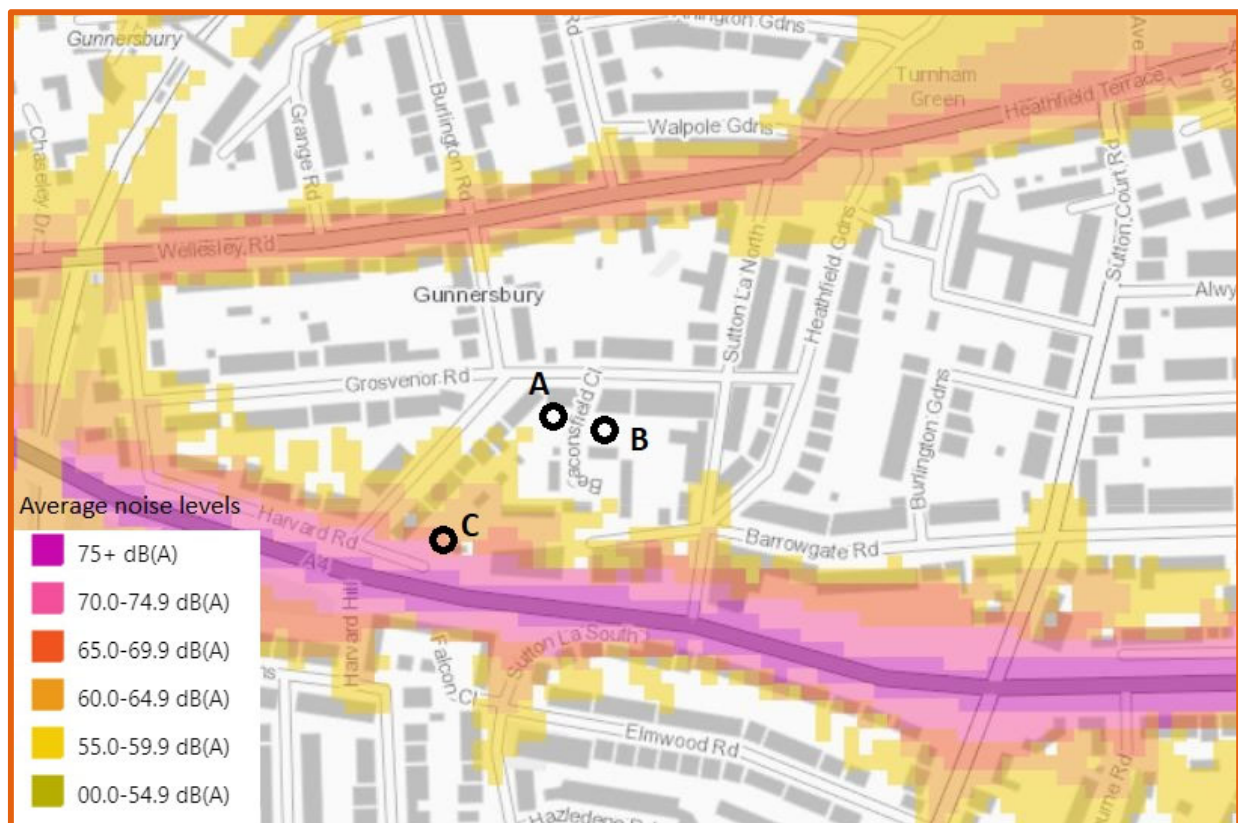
Gunnersbury
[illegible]ington Gdns
Rd
Ave
Turnham Green
Heathfield Terrace
Burlington Rd
Grange Rd
Walpole Gdns
Chaseley Dr
Sutton Court Rd
Wellesley Rd
Heathfield Gdns
Sutton La North
Gunnersbury
Alwy
Grosvenor Rd
A
B
Beaconsfield Cl
Burlington Gdns
Average noise levels
Harvard Rd
C
Barrowgate Rd
A4
75+ dB(A)
70.0-74.9 dB(A)
Harvard Hill
Falcon Cl
Sutton La South
65.0-69.9 dB(A)
60.0-64.9 dB(A)
Elmwood Rd
55.0-59.9 dB(A)
00.0-54.9 dB(A)
Hazledene Rd